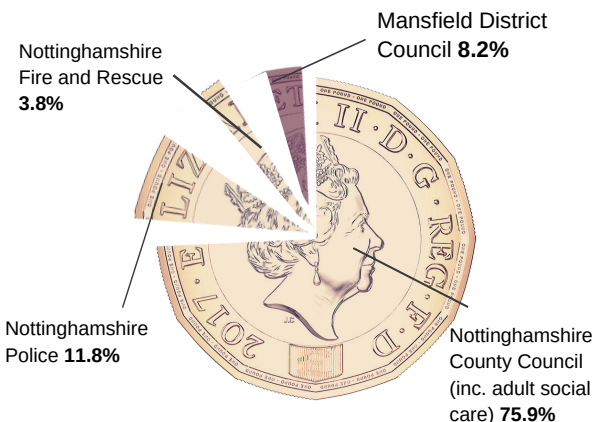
Mansfield District Council **8.2%**

Nottinghamshire Fire and Rescue **3.8%**

Nottinghamshire Police **11.8%**

Nottinghamshire County Council (inc. adult social care) **75.9%**

ELIZ II·D·G·REG·F·D 2017